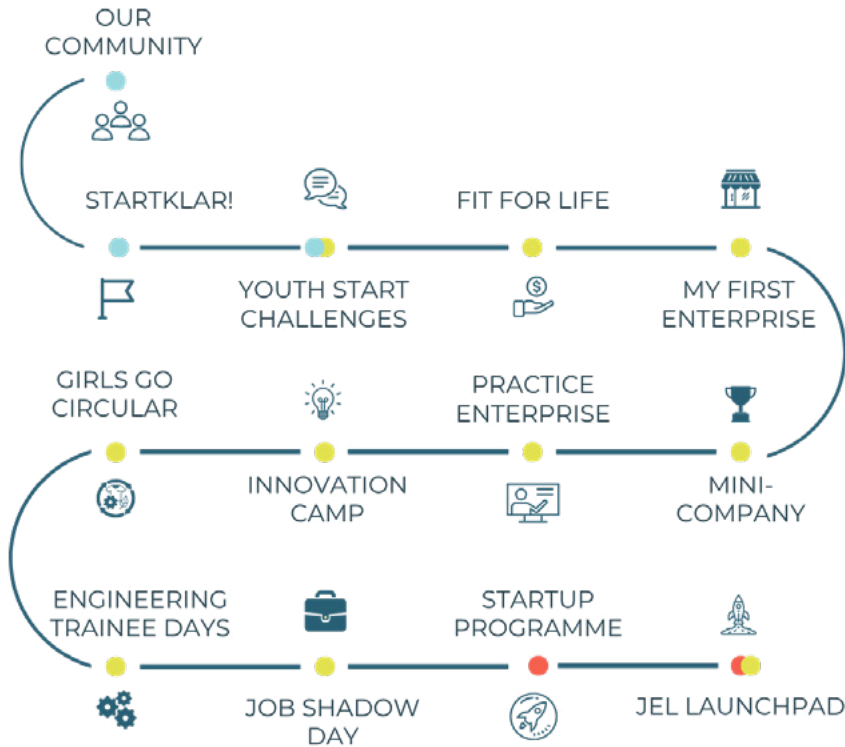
OUR COMMUNITY

STARTKLAR!

FIT FOR LIFE

YOUTH START CHALLENGES

MY FIRST ENTERPRISE

GIRLS GO CIRCULAR

PRACTICE ENTERPRISE

INNOVATION CAMP

MINI-COMPANY

ENGINEERING TRAINEE DAYS

STARTUP PROGRAMME

JOB SHADOW DAY

JEL LAUNCHPAD